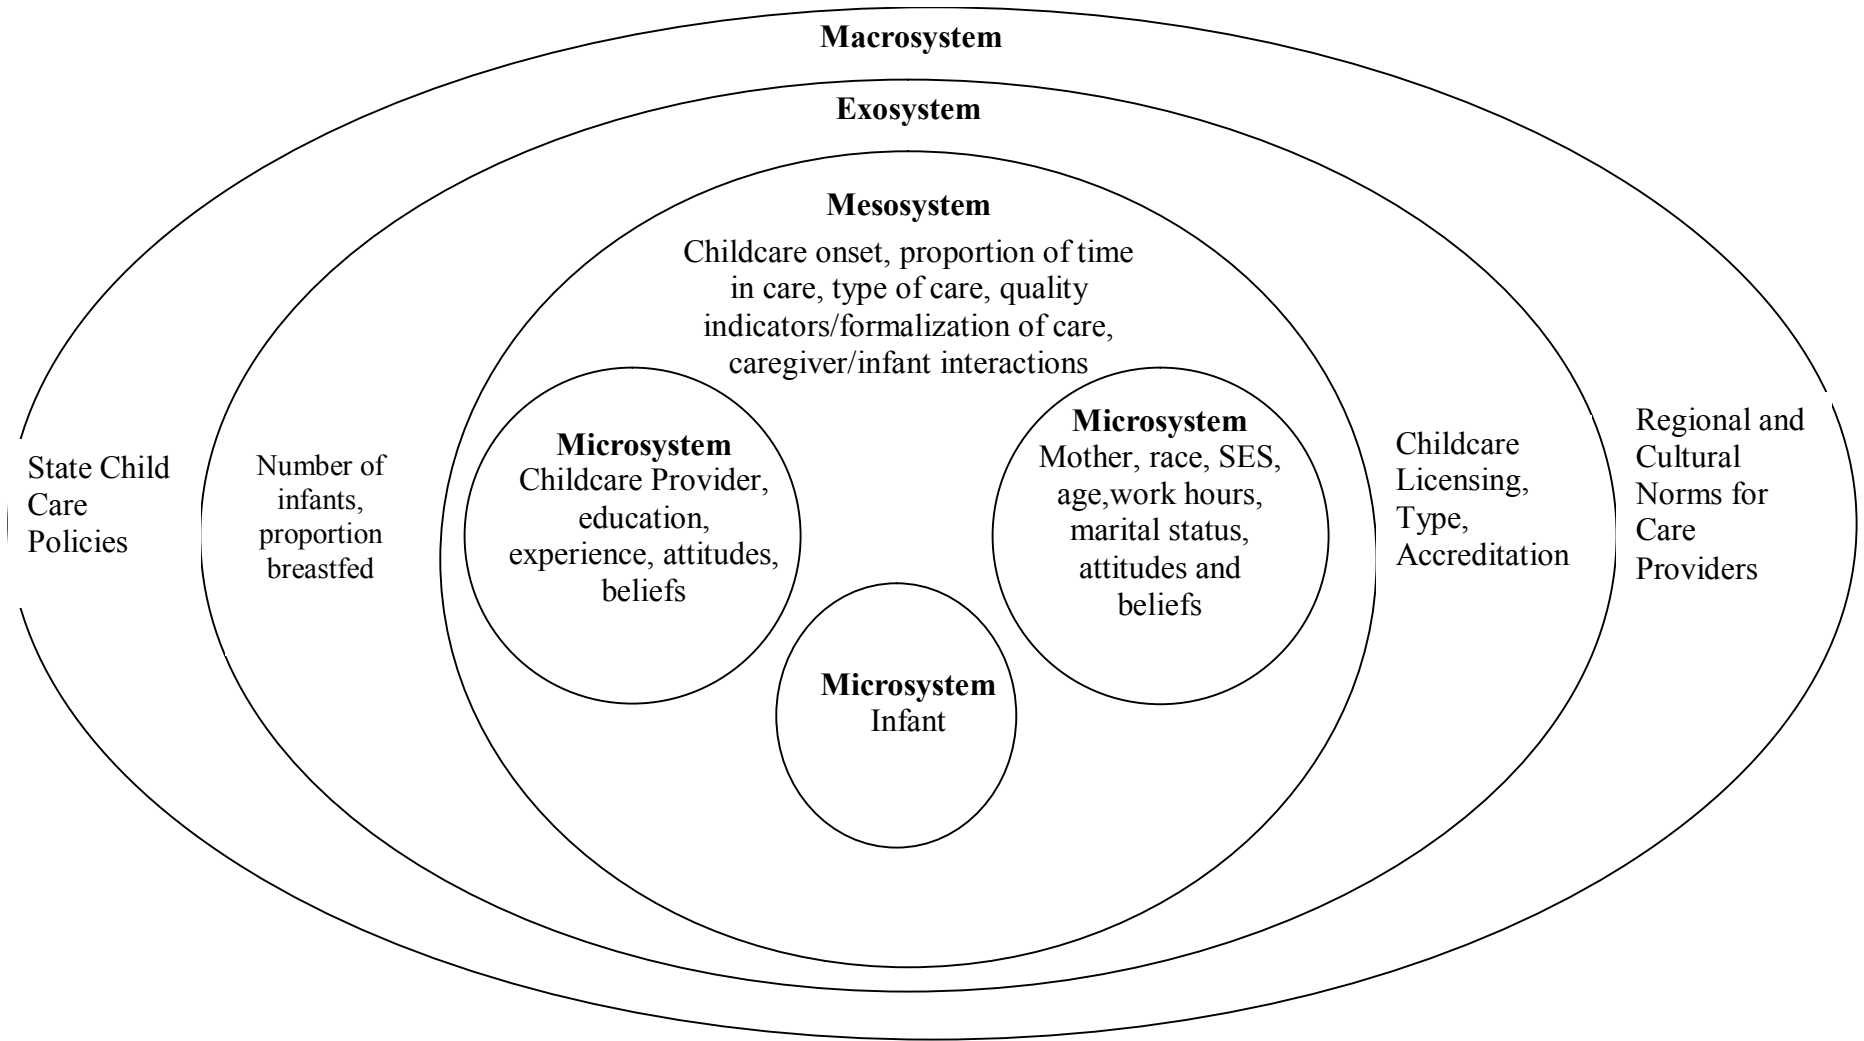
Macrosystem

Exosystem

Mesosystem

Childcare onset, proportion of time in care, type of care, quality indicators/formalization of care, caregiver/infant interactions

State Child Care Policies

Number of infants, proportion breastfed

Microsystem
Childcare Provider, education, experience, attitudes, beliefs

Microsystem
Mother, race, SES, age,work hours, marital status, attitudes and beliefs

Childcare Licensing, Type, Accreditation

Regional and Cultural Norms for Care Providers

Microsystem
Infant